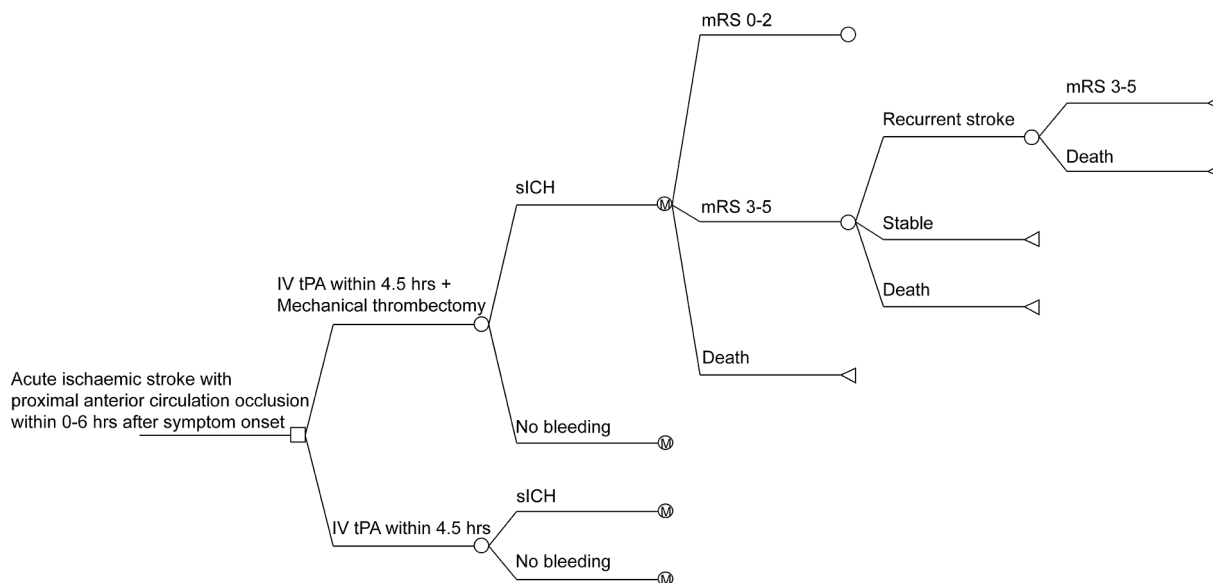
Acute ischaemic stroke with proximal anterior circulation occlusion within 0-6 hrs after symptom onset

IV tPA within 4.5 hrs + Mechanical thrombectomy

sICH

M

mRS 0-2

mRS 3-5

Recurrent stroke

mRS 3-5

Death

Stable

Death

Death

No bleeding

M

IV tPA within 4.5 hrs

sICH

M

No bleeding

M